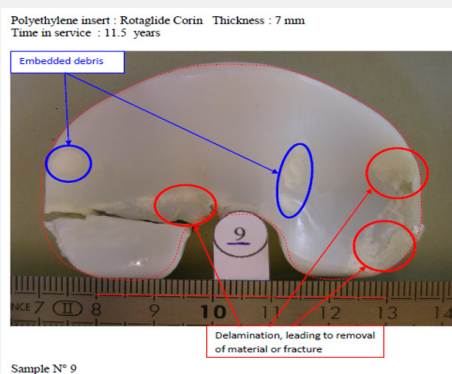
Polyethylene insert : Rotaglide Corin Thickness : 7 mm
Time in service : 11.5 years

Embedded debris

9

NCE 7 8 9 10 11 12 13 14

Delamination, leading to removal of material or fracture

Sample N° 9